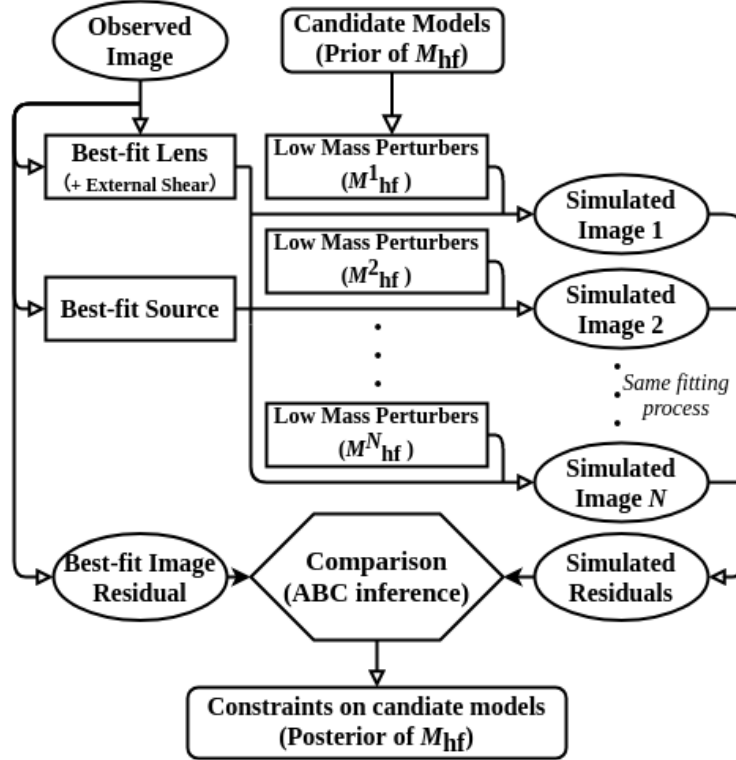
Observed Image

Candidate Models (Prior of $M_{\mathrm{hf}}$)

Best-fit Lens (+ External Shear)

Low Mass Perturbers ($M^1_{\mathrm{hf}}$)

Simulated Image 1

Low Mass Perturbers ($M^2_{\mathrm{hf}}$)

Best-fit Source

Simulated Image 2

Same fitting process

Low Mass Perturbers ($M^N_{\mathrm{hf}}$)

Simulated Image $N$

Best-fit Image Residual

Comparison (ABC inference)

Simulated Residuals

Constraints on candiate models (Posterior of $M_{\mathrm{hf}}$)